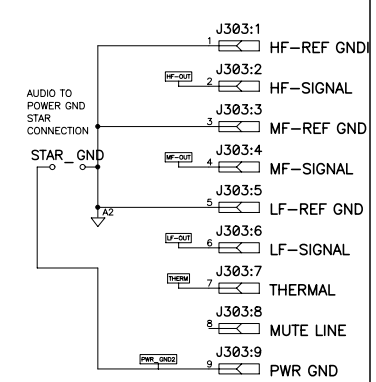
J303:1
1
HF-REF GND
J303:2
HF-OUT
2
HF-SIGNAL
AUDIO TO POWER GND STAR CONNECTION
J303:3
3
MF-REF GND
STAR_GND
J303:4
MF-OUT
4
MF-SIGNAL
J303:5
A2
5
LF-REF GND
J303:6
LF-OUT
6
LF-SIGNAL
J303:7
THERM
7
THERMAL
J303:8
8
MUTE LINE
J303:9
PWR_GND2
9
PWR GND